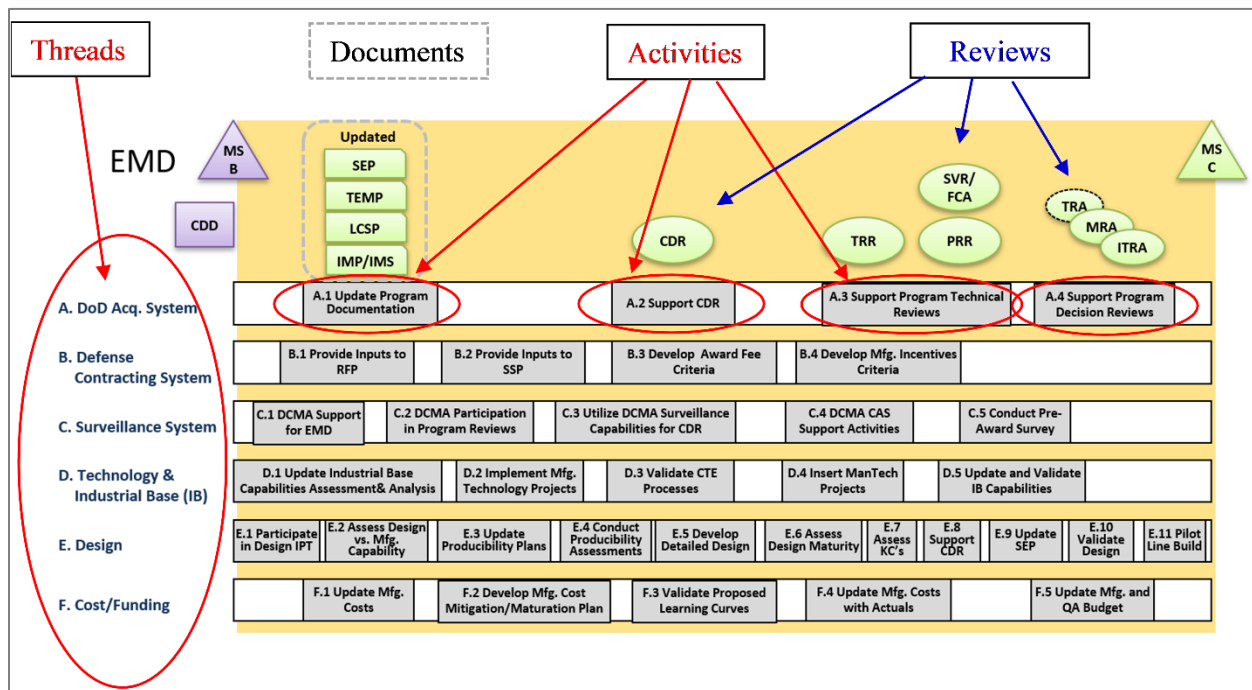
Threads

Documents

Activities

Reviews

EMD

MS B

MS C

CDD

Updated

SEP

TEMP

LCSP

IMP/IMS

CDR

TRR

SVR/ FCA

PRR

TRA

MRA

ITRA

A. DoD Acq. System

A.1 Update Program Documentation

A.2 Support CDR

A.3 Support Program Technical Reviews

A.4 Support Program Decision Reviews

B. Defense Contracting System

B.1 Provide Inputs to RFP

B.2 Provide Inputs to SSP

B.3 Develop Award Fee Criteria

B.4 Develop Mfg. Incentives Criteria

C. Surveillance System

C.1 DCMA Support for EMD

C.2 DCMA Participation in Program Reviews

C.3 Utilize DCMA Surveillance Capabilities for CDR

C.4 DCMA CAS Support Activities

C.5 Conduct Pre-Award Survey

D. Technology & Industrial Base (IB)

D.1 Update Industrial Base Capabilities Assessment& Analysis

D.2 Implement Mfg. Technology Projects

D.3 Validate CTE Processes

D.4 Insert ManTech Projects

D.5 Update and Validate IB Capabilities

E. Design

E.1 Participate in Design IPT

E.2 Assess Design vs. Mfg. Capability

E.3 Update Producibility Plans

E.4 Conduct Producibility Assessments

E.5 Develop Detailed Design

E.6 Assess Design Maturity

E.7 Assess KC's

E.8 Support CDR

E.9 Update SEP

E.10 Validate Design

E.11 Pilot Line Build

F. Cost/Funding

F.1 Update Mfg. Costs

F.2 Develop Mfg. Cost Mitigation/Maturation Plan

F.3 Validate Proposed Learning Curves

F.4 Update Mfg. Costs with Actuals

F.5 Update Mfg. and QA Budget